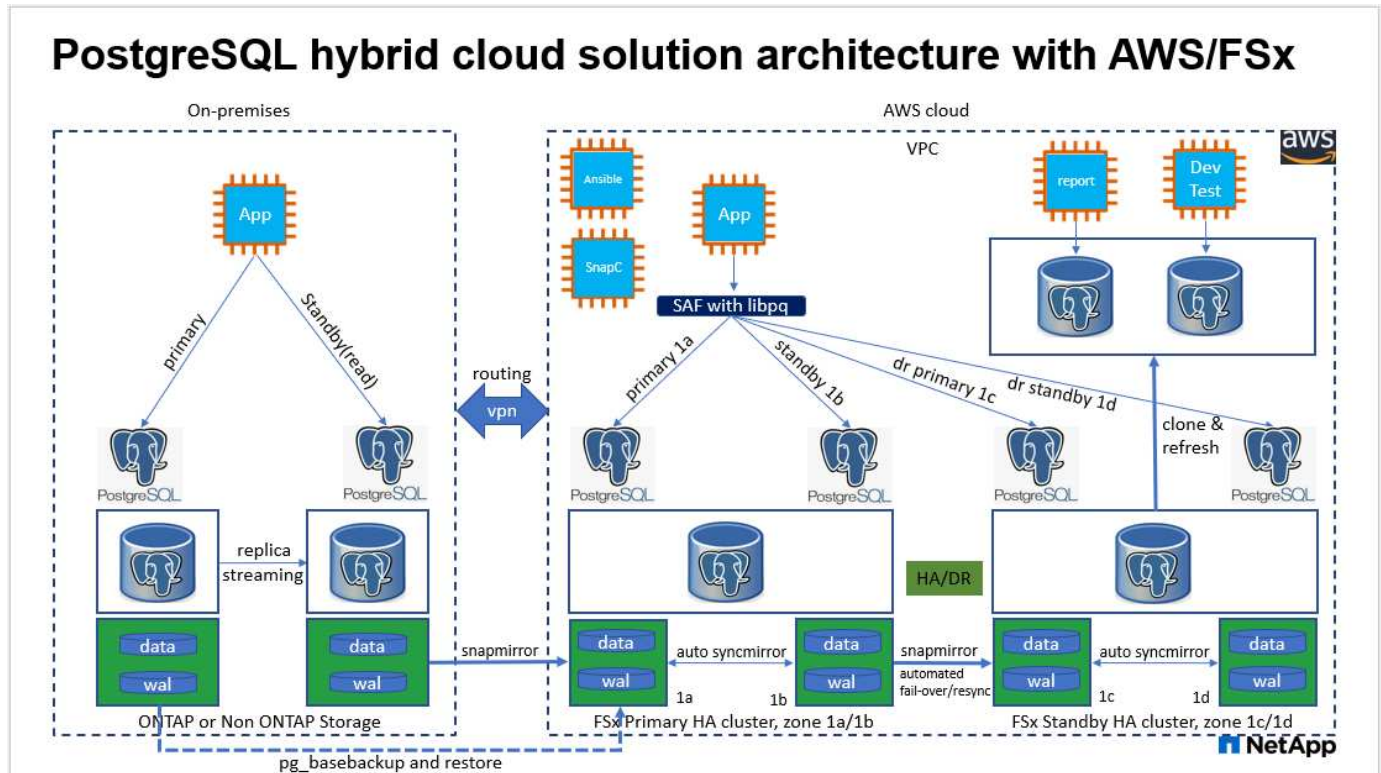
PostgreSQL hybrid cloud solution architecture with AWS/FSx

On-premises

App

primary

Standby(read)

PostgreSQL

PostgreSQL

replica streaming

data

wal

data

wal

ONTAP or Non ONTAP Storage

pg_basebackup and restore

routing

vpn

snapmirror

AWS cloud

aws

VPC

Ansible

SnapC

App

SAF with libpq

report

Dev Test

primary 1a

standby 1b

dr primary 1c

dr standby 1d

clone & refresh

PostgreSQL

PostgreSQL

PostgreSQL

PostgreSQL

HA/DR

data

wal

auto syncmirror

data

wal

1a

1b

snapmirror

automated fail-over/resync

data

wal

auto syncmirror

data

wal

1c

1d

FSx Primary HA cluster, zone 1a/1b

FSx Standby HA cluster, zone 1c/1d

NetApp